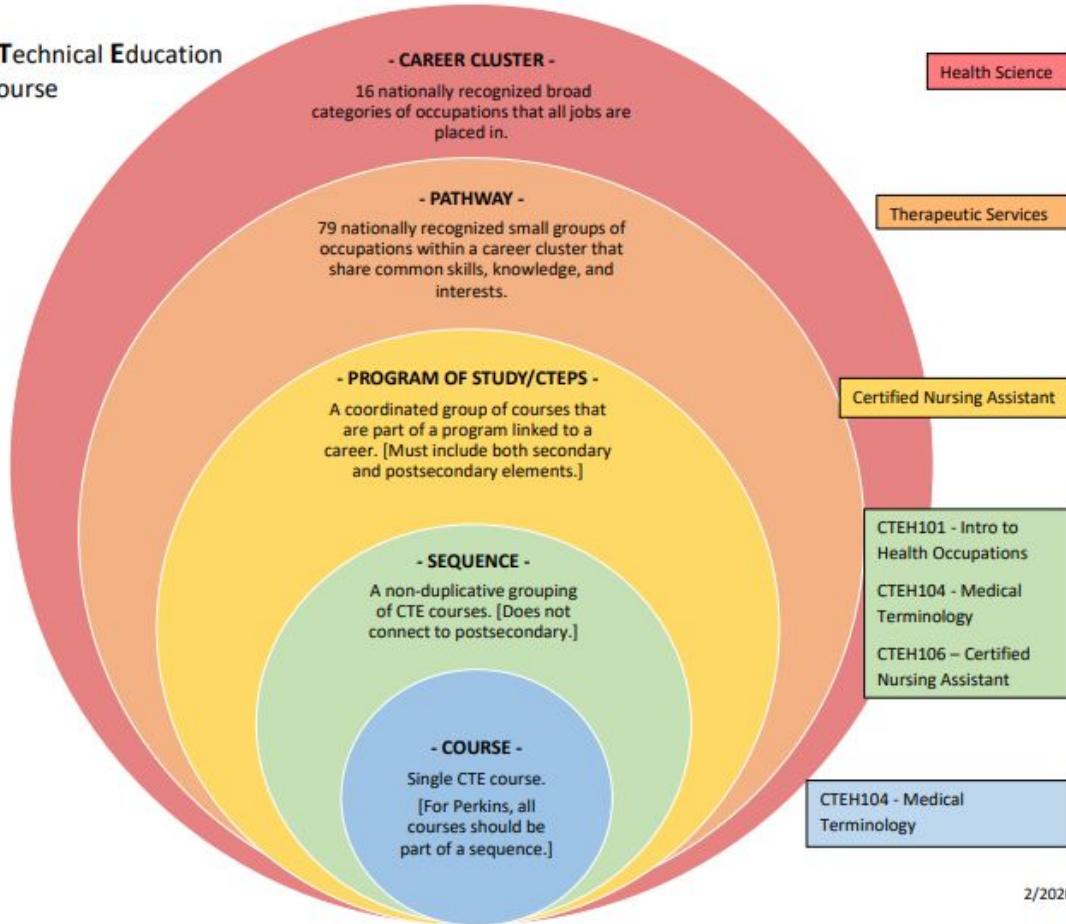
Technical Education
ourse

- CAREER CLUSTER -
16 nationally recognized broad categories of occupations that all jobs are placed in.

- PATHWAY -
79 nationally recognized small groups of occupations within a career cluster that share common skills, knowledge, and interests.

- PROGRAM OF STUDY/CTEPS -
A coordinated group of courses that are part of a program linked to a career. [Must include both secondary and postsecondary elements.]

- SEQUENCE -
A non-duplicative grouping of CTE courses. [Does not connect to postsecondary.]

- COURSE -
Single CTE course.
[For Perkins, all courses should be part of a sequence.]

Health Science

Therapeutic Services

Certified Nursing Assistant

CTEH101 - Intro to Health Occupations
CTEH104 - Medical Terminology
CTEH106 – Certified Nursing Assistant

CTEH104 - Medical Terminology

2/202